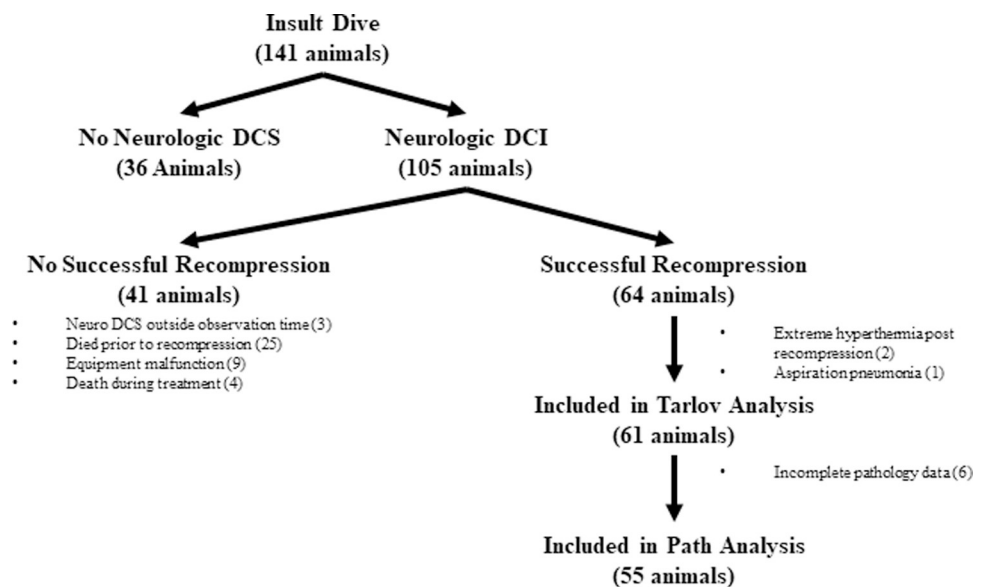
Insult Dive
(141 animals)

No Neurologic DCS
(36 Animals)

Neurologic DCI
(105 animals)

No Successful Recompression
(41 animals)

- Neuro DCS outside observation time (3)
- Died prior to recompression (25)
- Equipment malfunction (9)
- Death during treatment (4)

Successful Recompression
(64 animals)

- Extreme hyperthermia post recompression (2)
- Aspiration pneumonia (1)

Included in Tarlov Analysis
(61 animals)

- Incomplete pathology data (6)

Included in Path Analysis
(55 animals)